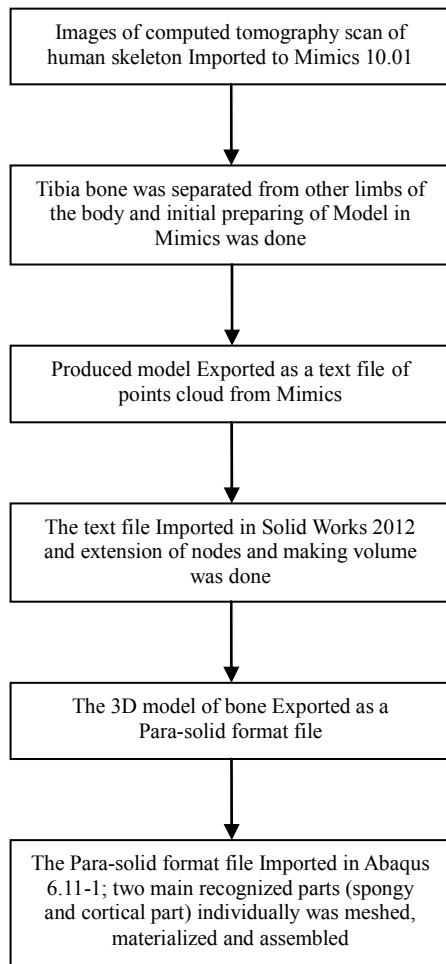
Images of computed tomography scan of human skeleton Imported to Mimics 10.01

Tibia bone was separated from other limbs of the body and initial preparing of Model in Mimics was done

Produced model Exported as a text file of points cloud from Mimics

The text file Imported in Solid Works 2012 and extension of nodes and making volume was done

The 3D model of bone Exported as a Para-solid format file

The Para-solid format file Imported in Abaqus 6.11-1; two main recognized parts (spongy and cortical part) individually was meshed, materialized and assembled